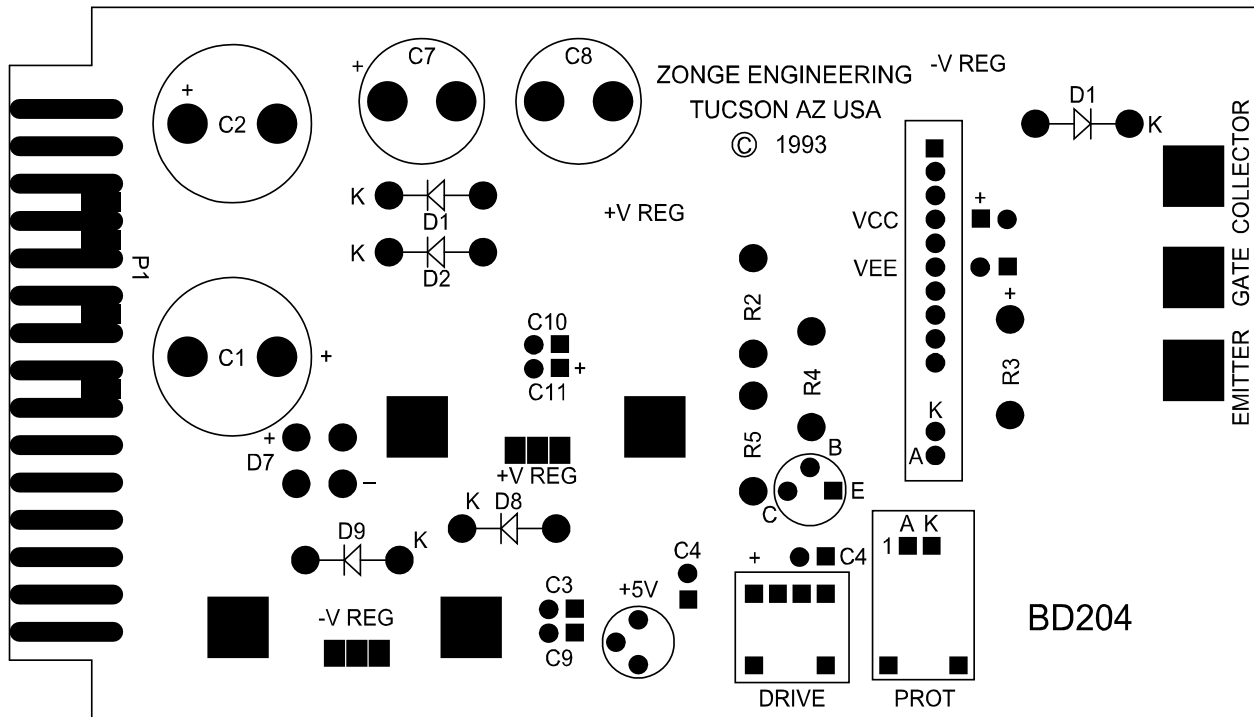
C2
+
C7
+
C8
ZONGE ENGINEERING
TUCSON AZ USA
© 1993
-V REG
D1
K
K
D1
K
D2
+V REG
VCC
+
VEE
COLLECTOR
GATE
EMITTER
P1
C1
+
C10
C11
+
R2
R4
+
R3
K
A
+
D7
–
+V REG
R5
B
C
E
K
D8
D9
K
C4
+
C4
A K
1
C3
C9
+5V
-V REG
DRIVE
PROT
BD204